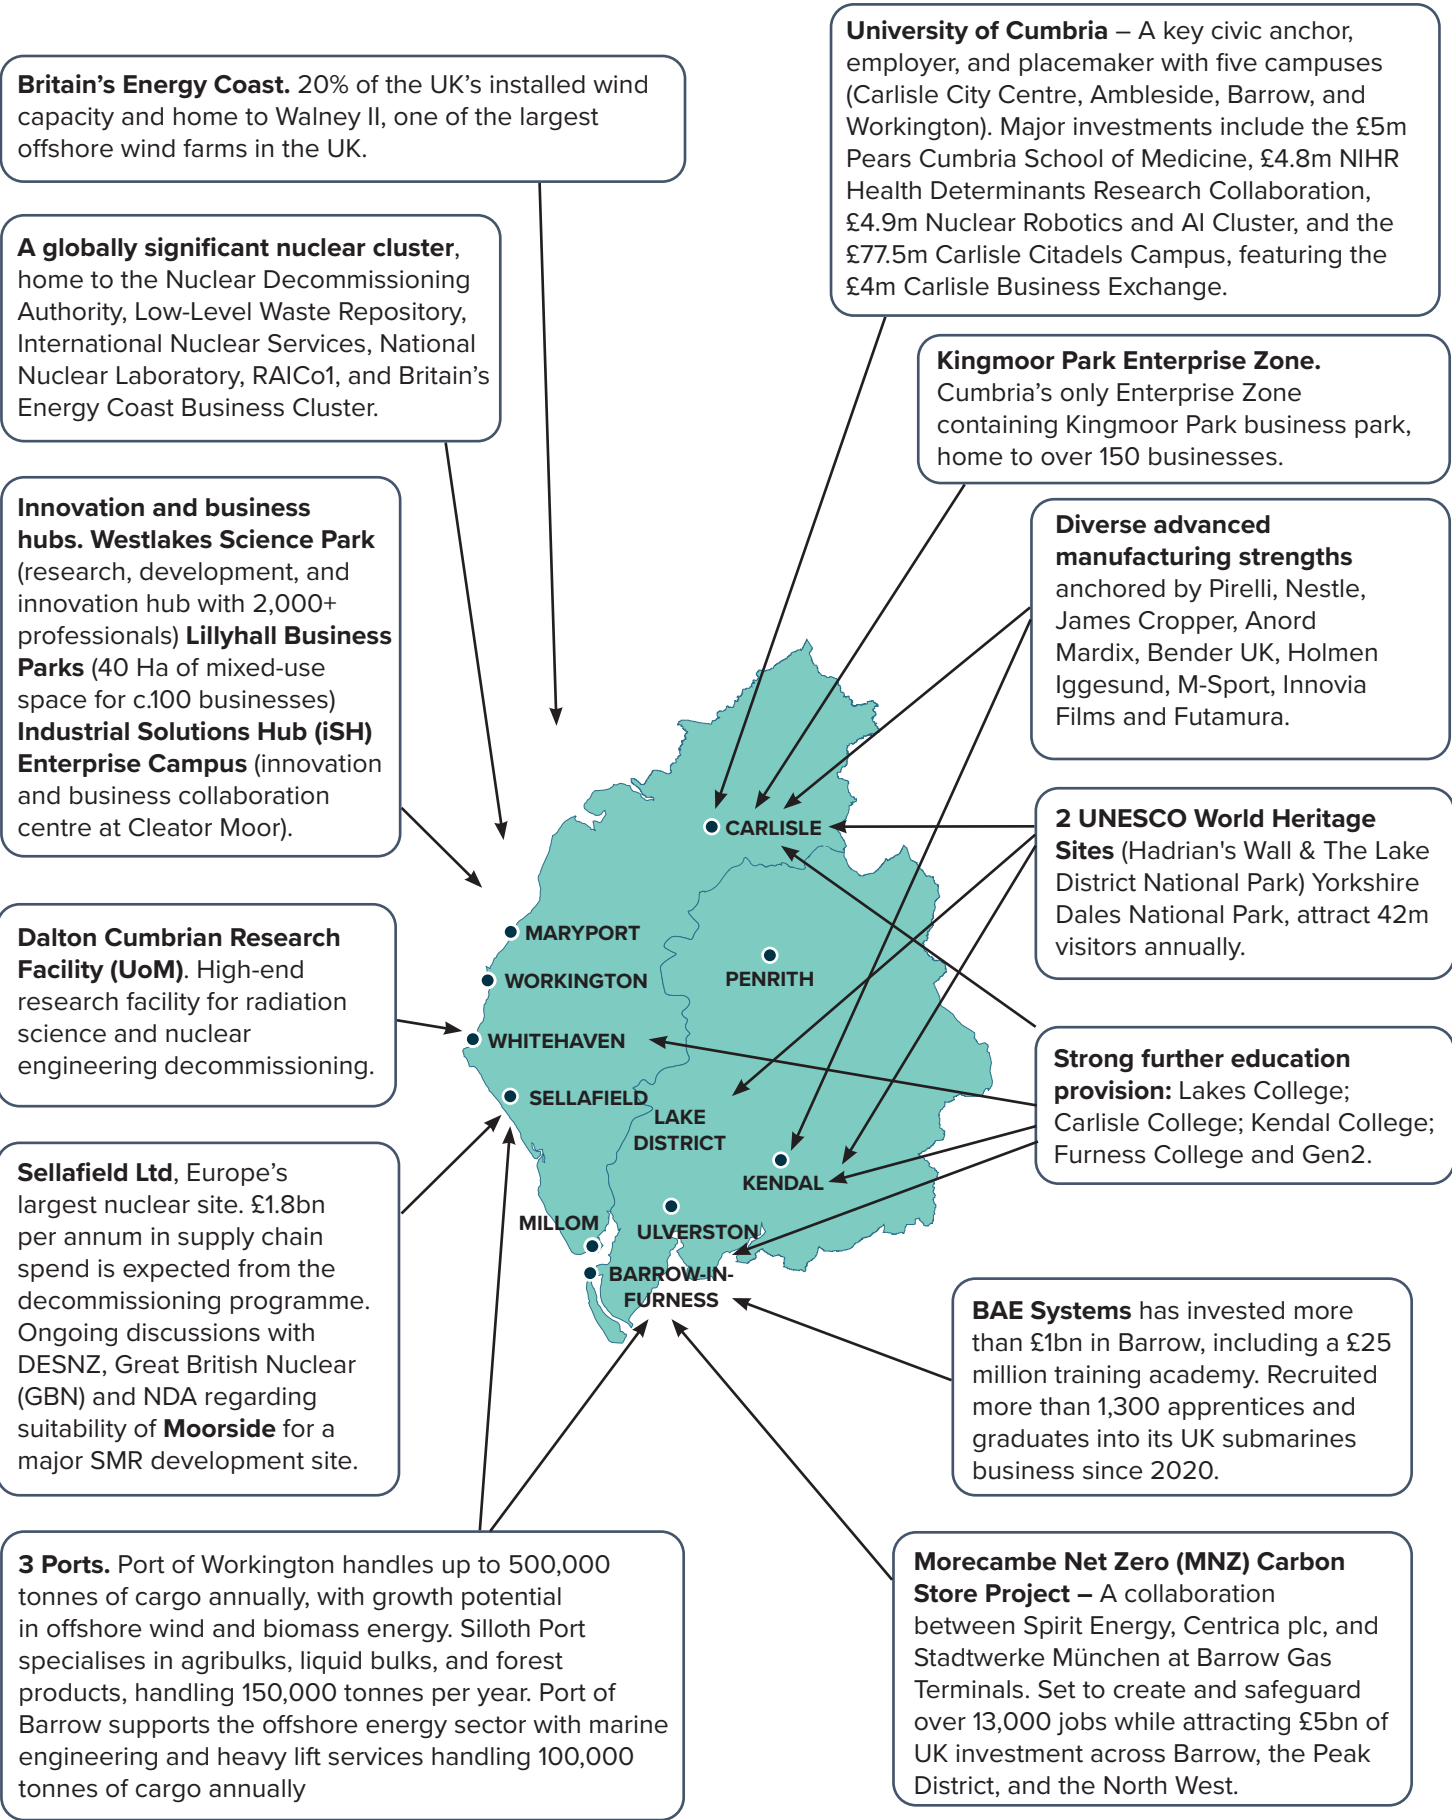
**Britain's Energy Coast.** 20% of the UK's installed wind capacity and home to Walney II, one of the largest offshore wind farms in the UK.

**A globally significant nuclear cluster**, home to the Nuclear Decommissioning Authority, Low-Level Waste Repository, International Nuclear Services, National Nuclear Laboratory, RAICo1, and Britain's Energy Coast Business Cluster.

**Innovation and business hubs. Westlakes Science Park** (research, development, and innovation hub with 2,000+ professionals) **Lillyhall Business Parks** (40 Ha of mixed-use space for c.100 businesses) **Industrial Solutions Hub (iSH) Enterprise Campus** (innovation and business collaboration centre at Cleator Moor).

**Dalton Cumbrian Research Facility (UoM)**. High-end research facility for radiation science and nuclear engineering decommissioning.

**Sellafield Ltd**, Europe's largest nuclear site. £1.8bn per annum in supply chain spend is expected from the decommissioning programme. Ongoing discussions with DESNZ, Great British Nuclear (GBN) and NDA regarding suitability of **Moorside** for a major SMR development site.

**3 Ports.** Port of Workington handles up to 500,000 tonnes of cargo annually, with growth potential in offshore wind and biomass energy. Silloth Port specialises in agribulks, liquid bulks, and forest products, handling 150,000 tonnes per year. Port of Barrow supports the offshore energy sector with marine engineering and heavy lift services handling 100,000 tonnes of cargo annually

**University of Cumbria** – A key civic anchor, employer, and placemaker with five campuses (Carlisle City Centre, Ambleside, Barrow, and Workington). Major investments include the £5m Pears Cumbria School of Medicine, £4.8m NIHR Health Determinants Research Collaboration, £4.9m Nuclear Robotics and AI Cluster, and the £77.5m Carlisle Citadels Campus, featuring the £4m Carlisle Business Exchange.

**Kingmoor Park Enterprise Zone.** Cumbria's only Enterprise Zone containing Kingmoor Park business park, home to over 150 businesses.

**Diverse advanced manufacturing strengths** anchored by Pirelli, Nestle, James Cropper, Anord Mardix, Bender UK, Holmen Iggesund, M-Sport, Innovia Films and Futamura.

**2 UNESCO World Heritage Sites** (Hadrian's Wall & The Lake District National Park) Yorkshire Dales National Park, attract 42m visitors annually.

**Strong further education provision:** Lakes College; Carlisle College; Kendal College; Furness College and Gen2.

**BAE Systems** has invested more than £1bn in Barrow, including a £25 million training academy. Recruited more than 1,300 apprentices and graduates into its UK submarines business since 2020.

**Morecambe Net Zero (MNZ) Carbon Store Project –** A collaboration between Spirit Energy, Centrica plc, and Stadtwerke München at Barrow Gas Terminals. Set to create and safeguard over 13,000 jobs while attracting £5bn of UK investment across Barrow, the Peak District, and the North West.

CARLISLE
MARYPORT
WORKINGTON
PENRITH
WHITEHAVEN
SELLAFIELD
LAKE DISTRICT
KENDAL
MILLOM
ULVERSTON
BARROW-IN-FURNESS